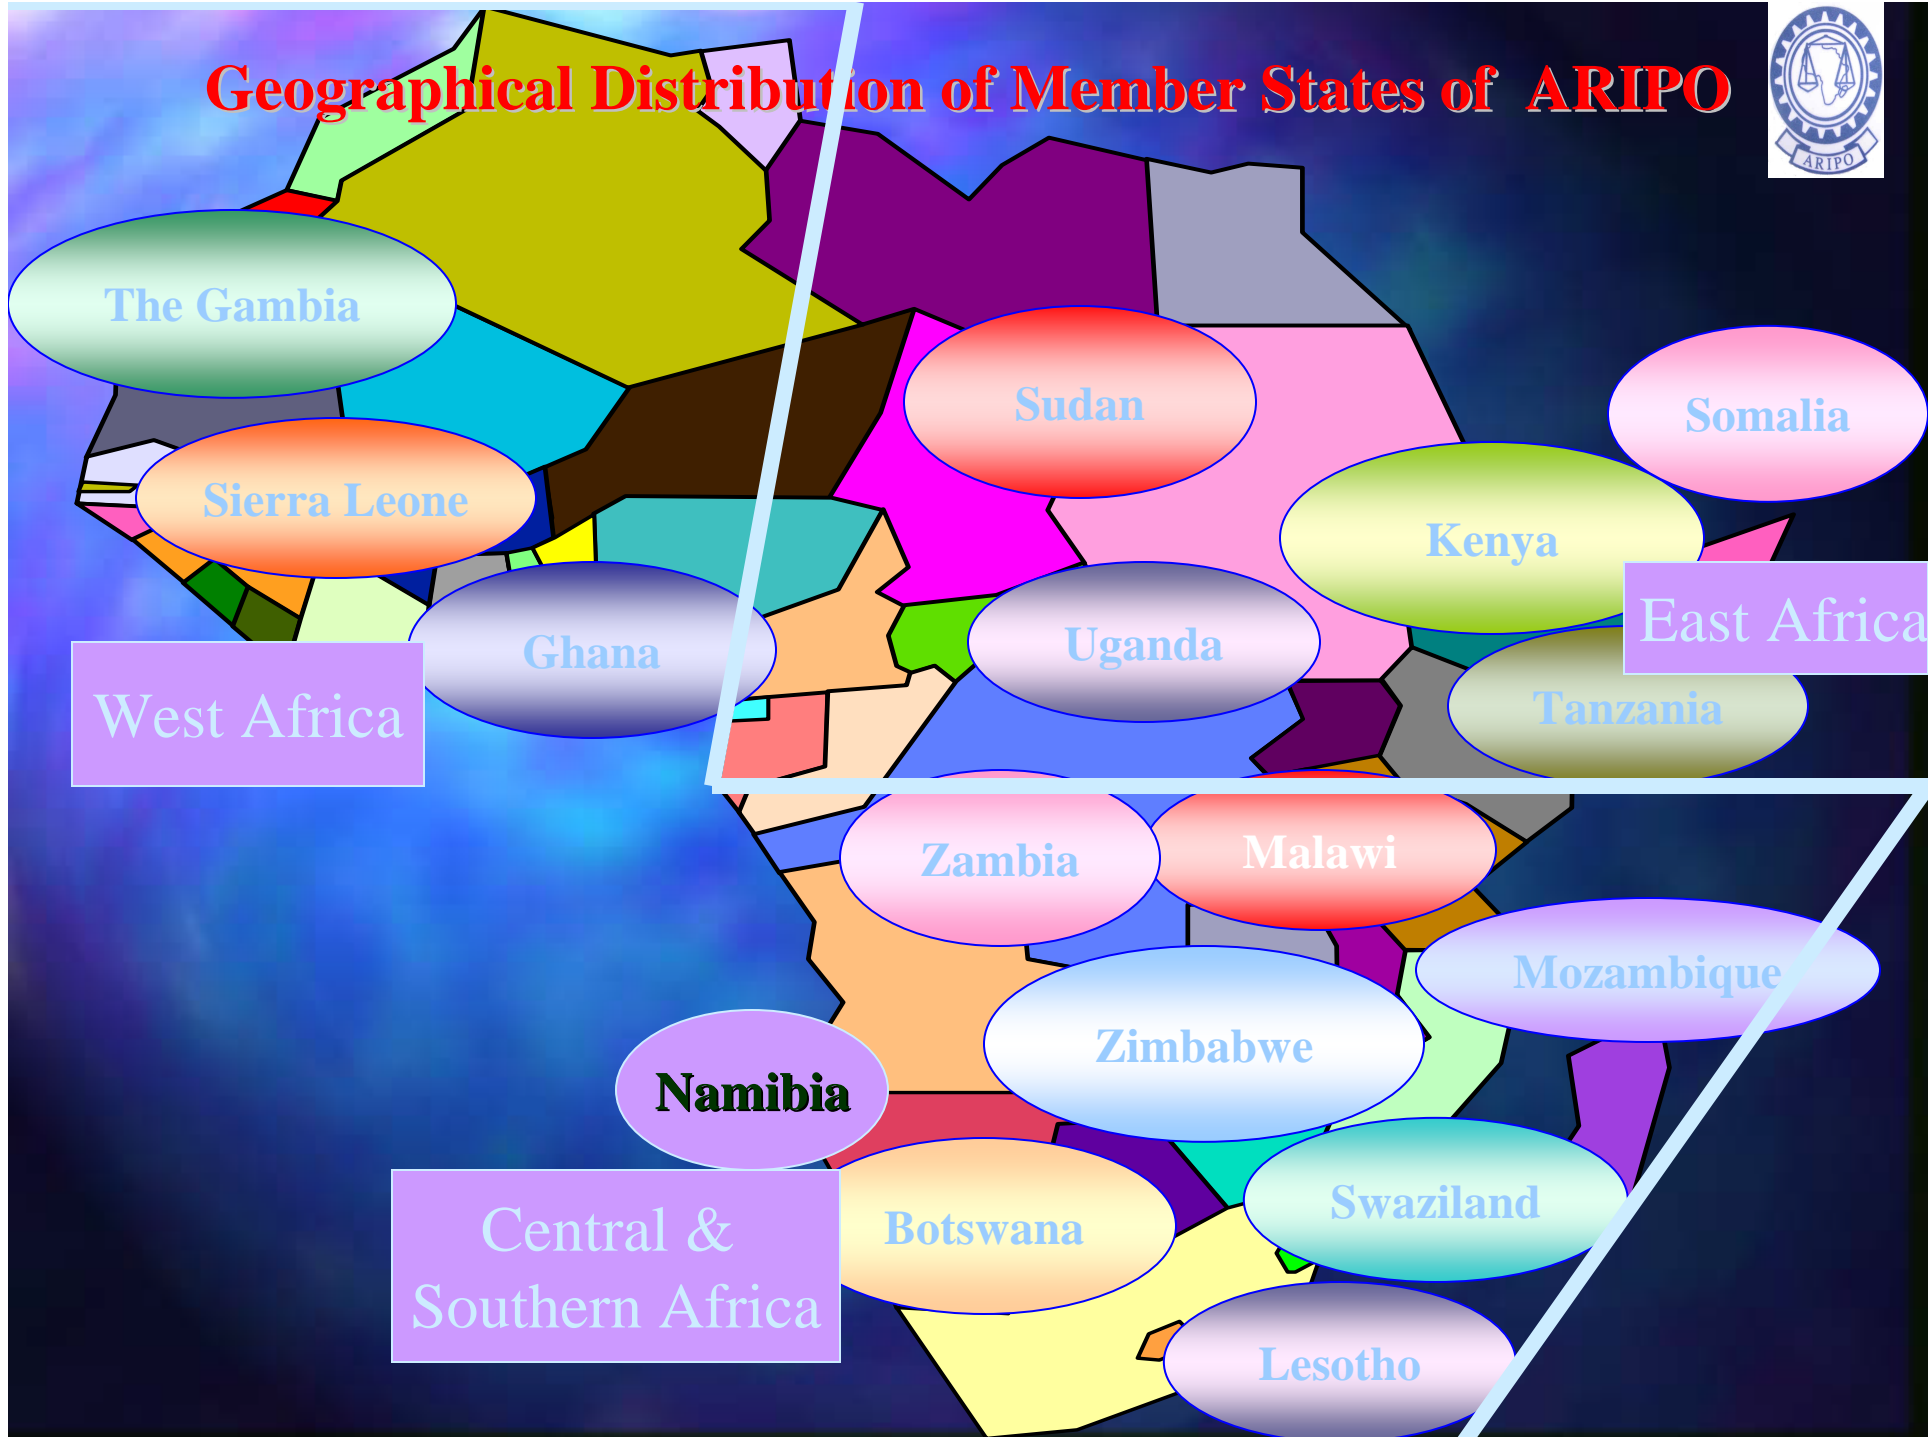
Geographical Distribution of Member States of ARIPO

ARIPO

The Gambia

Sierra Leone

Ghana

West Africa

Sudan

Somalia

Kenya

Uganda

East Africa

Tanzania

Zambia

Malawi

Mozambique

Zimbabwe

Namibia

Botswana

Swaziland

Central & Southern Africa

Lesotho